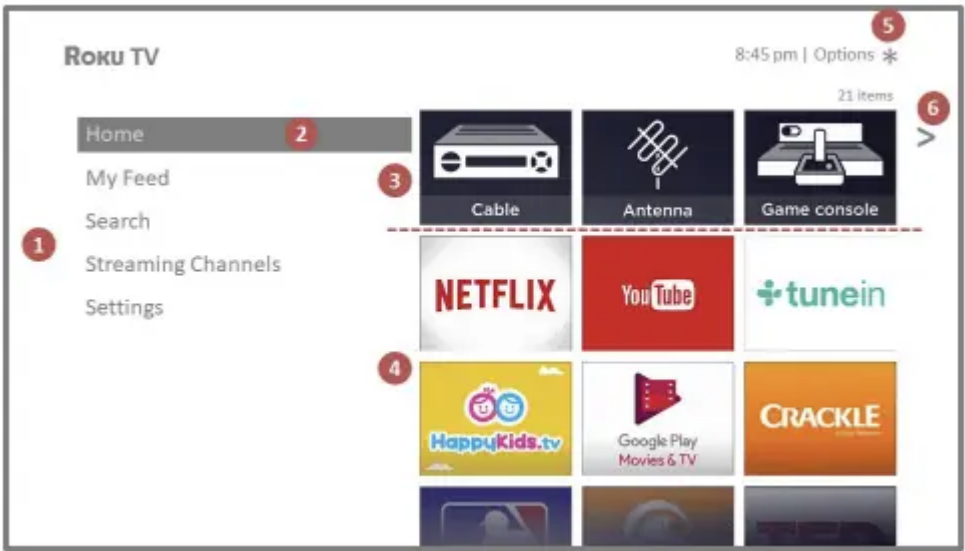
Roku TV

5
8:45 pm | Options ✱

21 items
6
>

Home 2
My Feed
Search
Streaming Channels
Settings

1

3

Cable
Antenna
Game console

NETFLIX
YouTube
tunein

4

HappyKids.tv
Google Play Movies & TV
CRACKLE